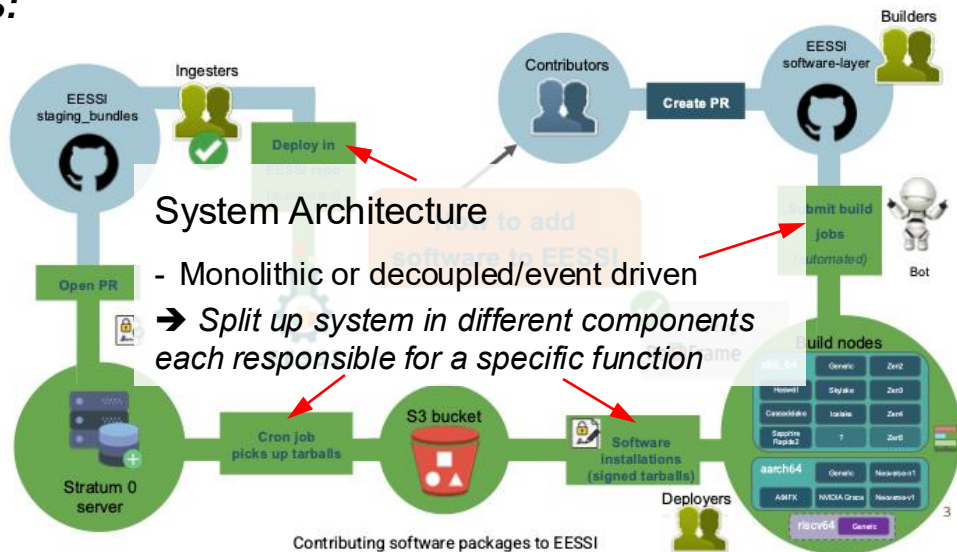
s:

Ingesters

EESSI staging_bundles

Deploy in

EESSI repo (automated)

Contributors

Create PR

Builders

EESSI software-layer

Submit build jobs (automated)

Bot

System Architecture

- Monolithic or decoupled/event driven

➔ *Split up system in different components each responsible for a specific function*

How to add software to EESSI

Open PR

Build nodes

x86_64

| Generic | Zen2 |
|---|---|
| Haswell | Skylake | Zen3 |
| Cascadelake | Icelake | Zen4 |
| Sapphire Rapids2 | ? | Zen5 |

aarch64

| Generic | Neoverse-n1 |
|---|---|
| A64FX | NVIDIA Grace | Neoverse-v1 |

riscv64 Generic

Stratum 0 server

Cron job picks up tarballs

S3 bucket

Software installations (signed tarballs)

Deployers

Contributing software packages to EESSI

3